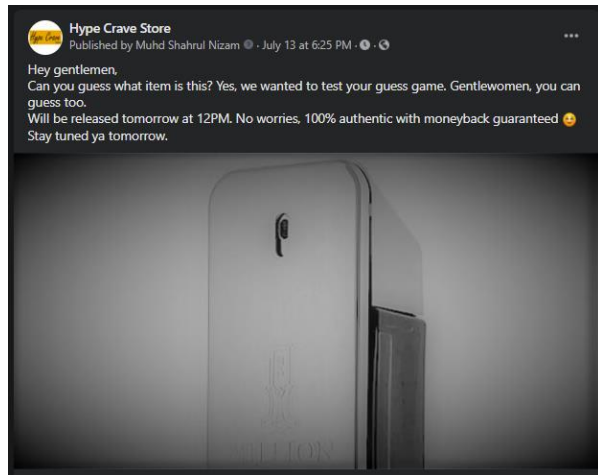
Hype Crave Store
Published by Muhd Shahrul Nizam · July 13 at 6:25 PM ·

Hey gentlemen,
Can you guess what item is this? Yes, we wanted to test your guess game. Gentlewomen, you can guess too.
Will be released tomorrow at 12PM. No worries, 100% authentic with moneyback guaranteed 😊
Stay tuned ya tomorrow.

LLION